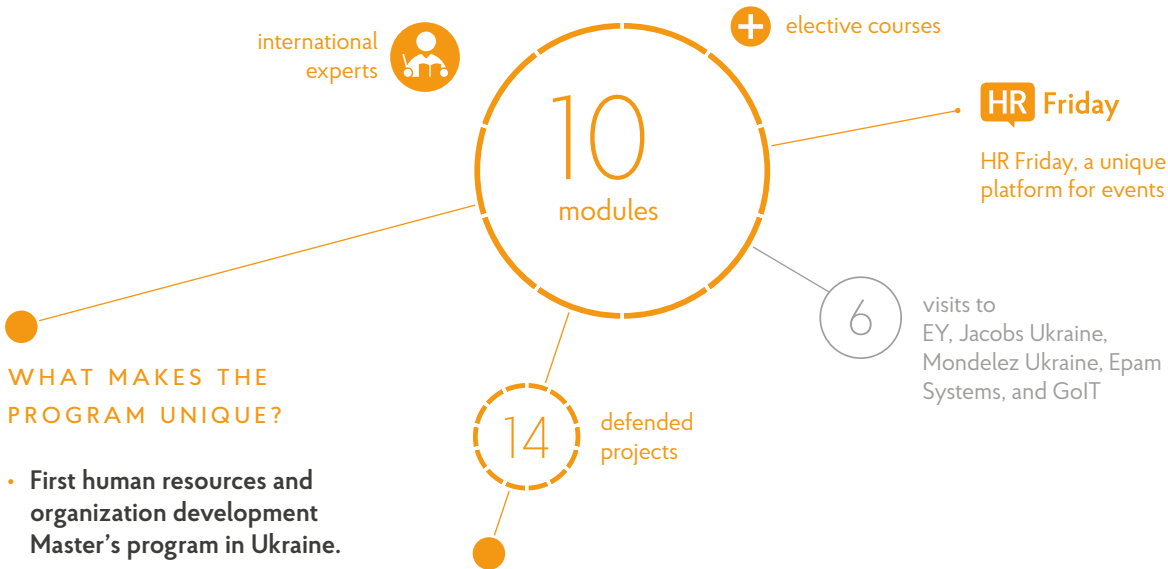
international experts

elective courses

10
modules

HR Friday

HR Friday, a unique platform for events

6

visits to
EY, Jacobs Ukraine, Mondelez Ukraine, Epam Systems, and GoIT

WHAT MAKES THE PROGRAM UNIQUE?

14

defended projects

• First human resources and organization development Master's program in Ukraine.